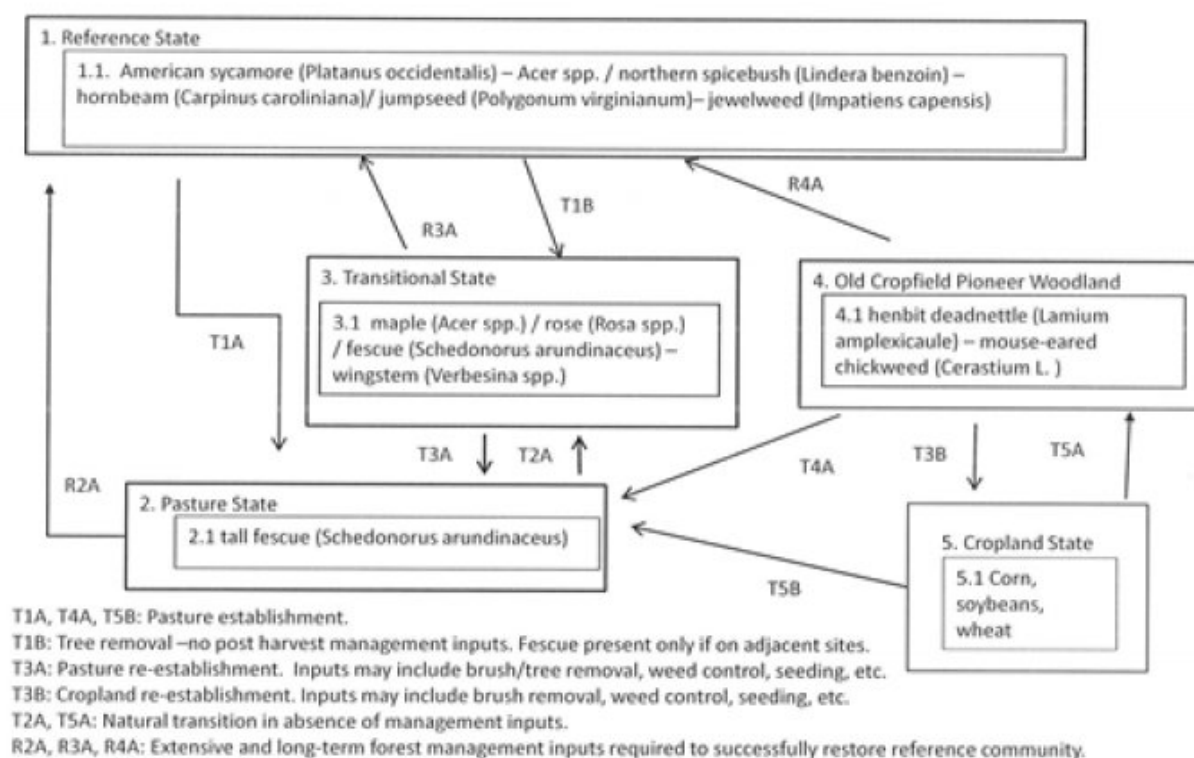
1. Reference State

1.1. American sycamore (Platanus occidentalis) – Acer spp. / northern spicebush (Lindera benzoin) – hornbeam (Carpinus caroliniana)/ jumpseed (Polygonum virginianum)– jewelweed (Impatiens capensis)

R3A

T1B

R4A

T1A

3. Transitional State

3.1 maple (Acer spp.) / rose (Rosa spp.) / fescue (Schedonorus arundinaceus) – wingstem (Verbesina spp.)

4. Old Cropfield Pioneer Woodland

4.1 henbit deadnettle (Lamium amplexicaule) – mouse-eared chickweed (Cerastium L. )

T3A

T2A

T4A

T3B

T5A

R2A

2. Pasture State

2.1 tall fescue (Schedonorus arundinaceus)

5. Cropland State

5.1 Corn, soybeans, wheat

T5B

T1A, T4A, T5B: Pasture establishment.

T1B: Tree removal –no post harvest management inputs. Fescue present only if on adjacent sites.

T3A: Pasture re-establishment. Inputs may include brush/tree removal, weed control, seeding, etc.

T3B: Cropland re-establishment. Inputs may include brush removal, weed control, seeding, etc.

T2A, T5A: Natural transition in absence of management inputs.

R2A, R3A, R4A: Extensive and long-term forest management inputs required to successfully restore reference community.